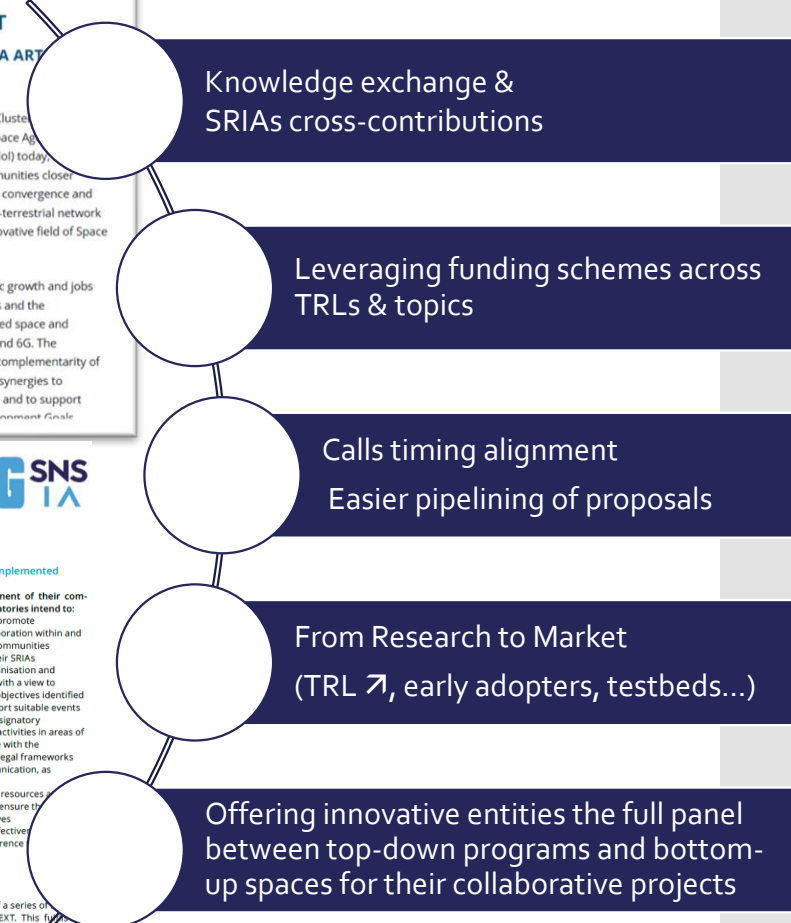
T

A ART

cluste
pace Ag
ol) today
munities closer
convergence and
-terrestrial network
ovative field of Space

c growth and jobs
s and the
ed space and
nd 6G. The
complementarity of
synergies to
and to support

SNS
IA

nplemented

ment of their com-
atories intend to:
promote
oration within and
ommunities
ir SRIAs
nisation and
with a view to
bjectives identified
ort suitable events
signatory
ctivities in areas of
with the
egal frameworks
nication, as

resources
ensure th
es
ective
rence

a series of
EXT. This fu

Knowledge exchange & SRIAs cross-contributions

Leveraging funding schemes across TRLs & topics

Calls timing alignment
Easier pipelining of proposals

From Research to Market
(TRL ↗, early adopters, testbeds…)

Offering innovative entities the full panel between top-down programs and bottom-up spaces for their collaborative projects